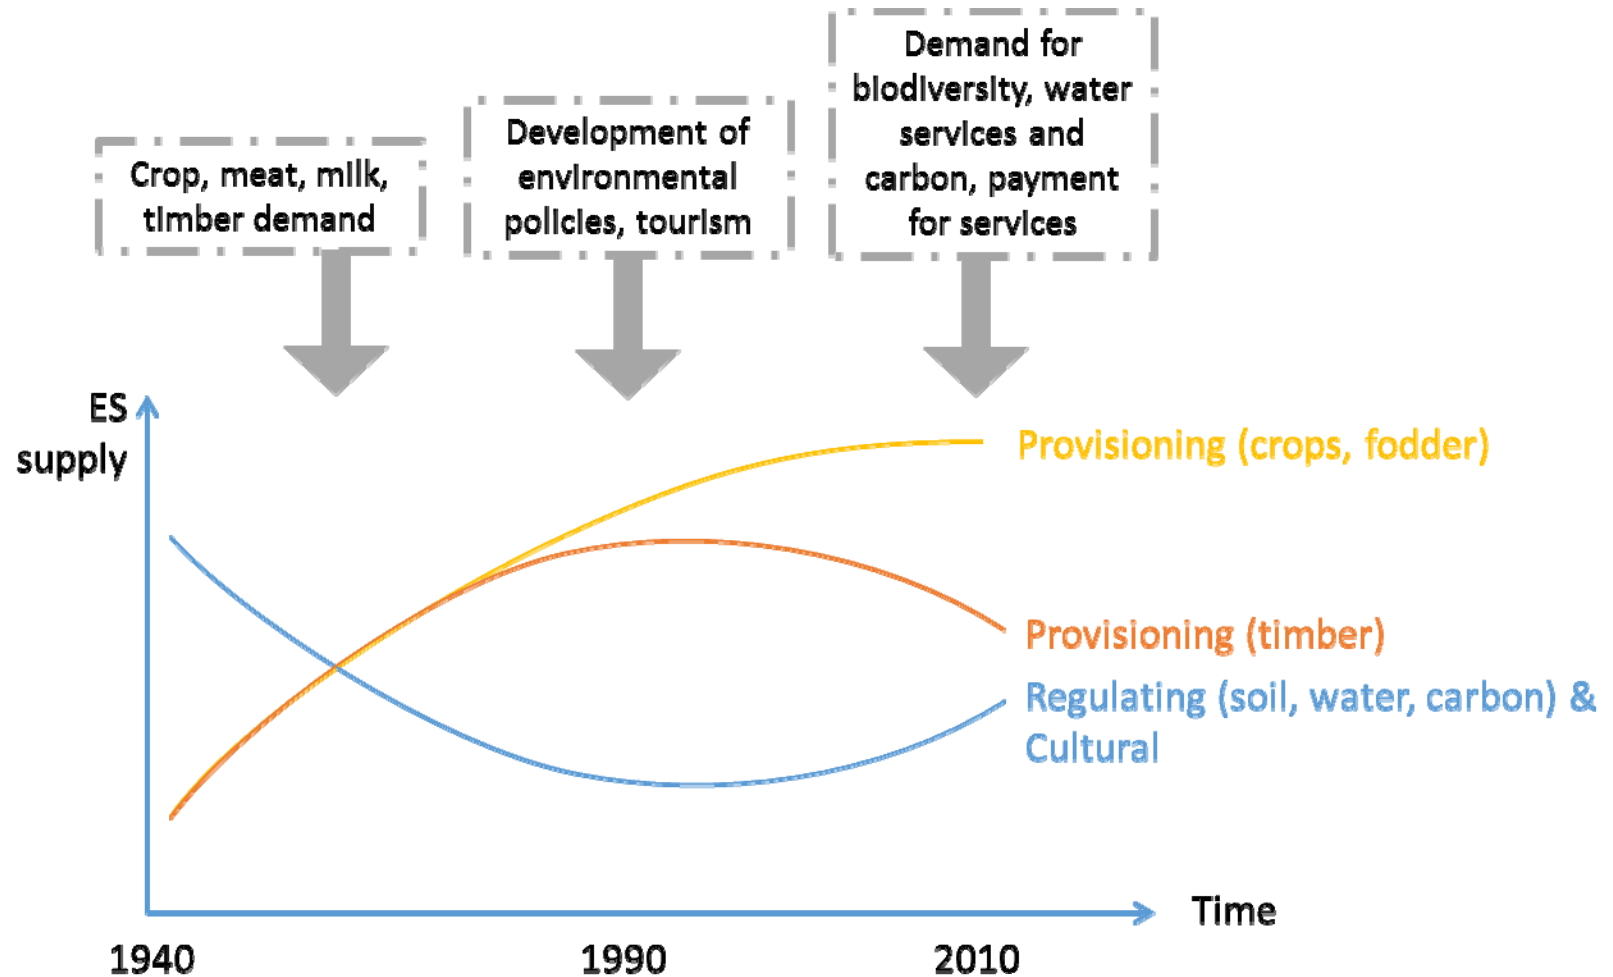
Crop, meat, milk, timber demand

Development of environmental policies, tourism

Demand for biodiversity, water services and carbon, payment for services

ES supply

Provisioning (crops, fodder)

Provisioning (timber)

Regulating (soil, water, carbon) & Cultural

Time

1940

1990

2010